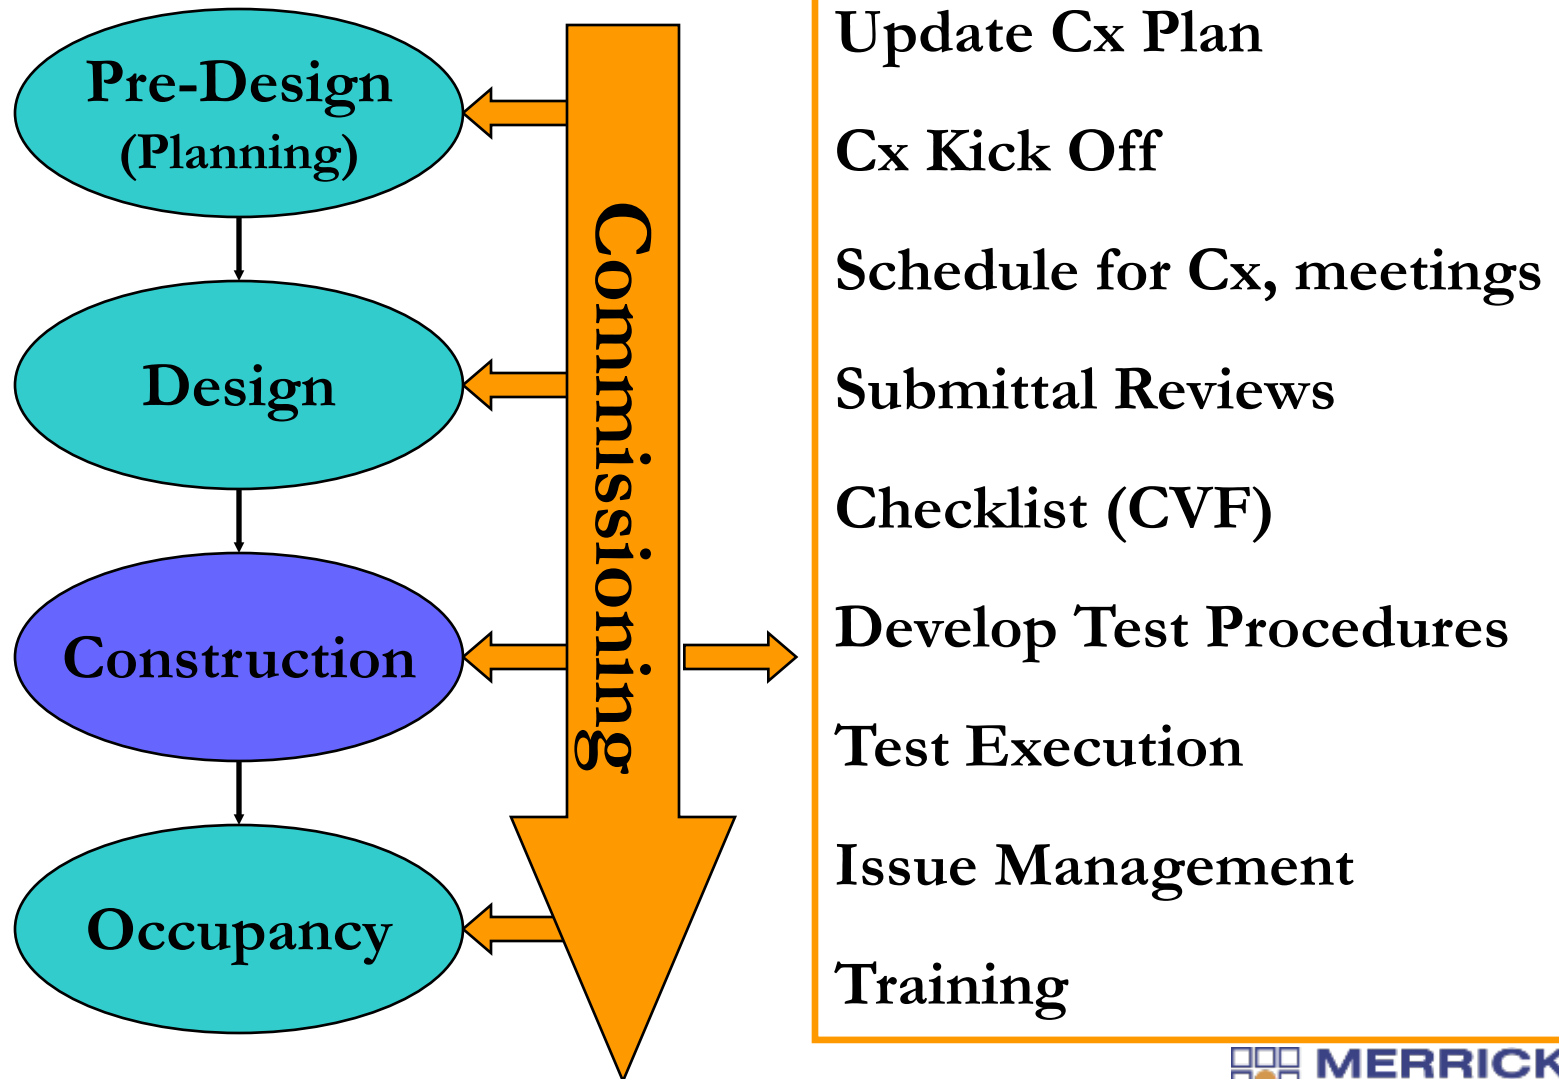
Pre-Design
(Planning)

Design

Construction

Occupancy

Commissioning

Update Cx Plan

Cx Kick Off

Schedule for Cx, meetings

Submittal Reviews

Checklist (CVF)

Develop Test Procedures

Test Execution

Issue Management

Training

MERRICK